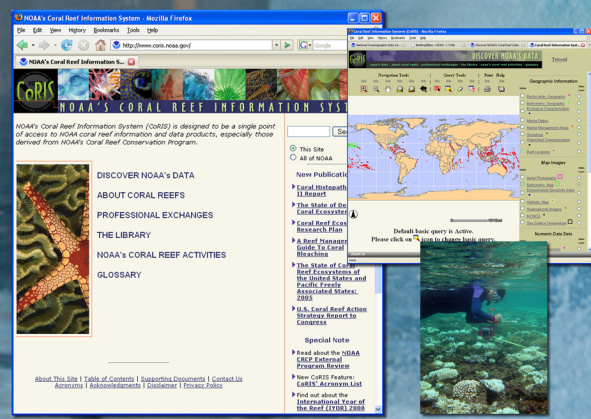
NOAA's Coral Reef Information System - Mozilla Firefox

File Edit View History Bookmarks Tools Help

http://www.coris.noaa.gov/

Google

NOAA's Coral Reef Information System

CoRIS

NOAA'S CORAL REEF INFORMATION SYST

NOAA's Coral Reef Information System (CoRIS) is designed to be a single point of access to NOAA coral reef information and data products, especially those derived from NOAA's Coral Reef Conservation Program.

Se

This Site
All of NOAA

DISCOVER NOAA's DATA

ABOUT CORAL REEFS

PROFESSIONAL EXCHANGES

THE LIBRARY

NOAA's CORAL REEF ACTIVITIES

GLOSSARY

New Publicati

Coral Histopath II Report

The State of De Coral Ecosystem

Coral Reef Ecos Research Plan

A Reef Manager Guide To Coral Bleaching

The State of Coral Reef Ecosystems of the United States and Pacific Freely Associated States: 2005

U.S. Coral Reef Action Strategy Report to Congress

Special Note

Read about the NDAA CRCP External Program Review

New CoRIS Feature: CoRIS' Acronym List

Find out about the International Year of the Reef (IYOR) 2008

About This Site | Table of Contents | Supporting Documents | Contact Us
Acronyms | Acknowledgements | Disclaimer | Privacy Policy

Coral Reef Information Systems (CoRIS) - Mozilla Firefox

DISCOVER NOAA'S DATA

Tutorial

Navigation Tools

Query Tools

Print

Help

Geographic Information

Map Images

Numeric Data Sets

Default basic query is Active.
Please click on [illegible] icon to change basic query.